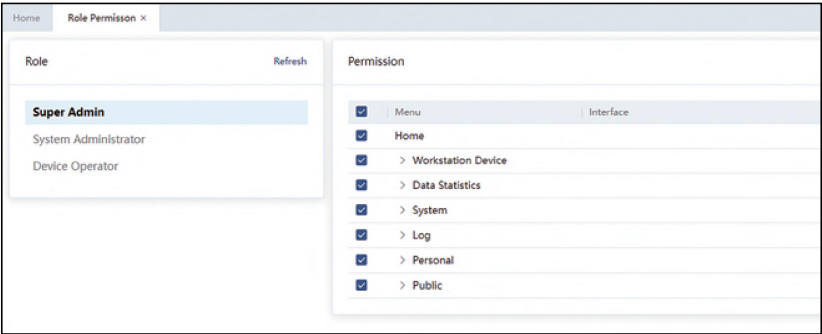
Home | Role Permisson ×

Role | Refresh

Super Admin
System Administrator
Device Operator

Permission

| | Menu | Interface |
|---|---|---|
| | Home | |
| | > Workstation Device | |
| | > Data Statistics | |
| | > System | |
| | > Log | |
| | > Personal | |
| | > Public | |